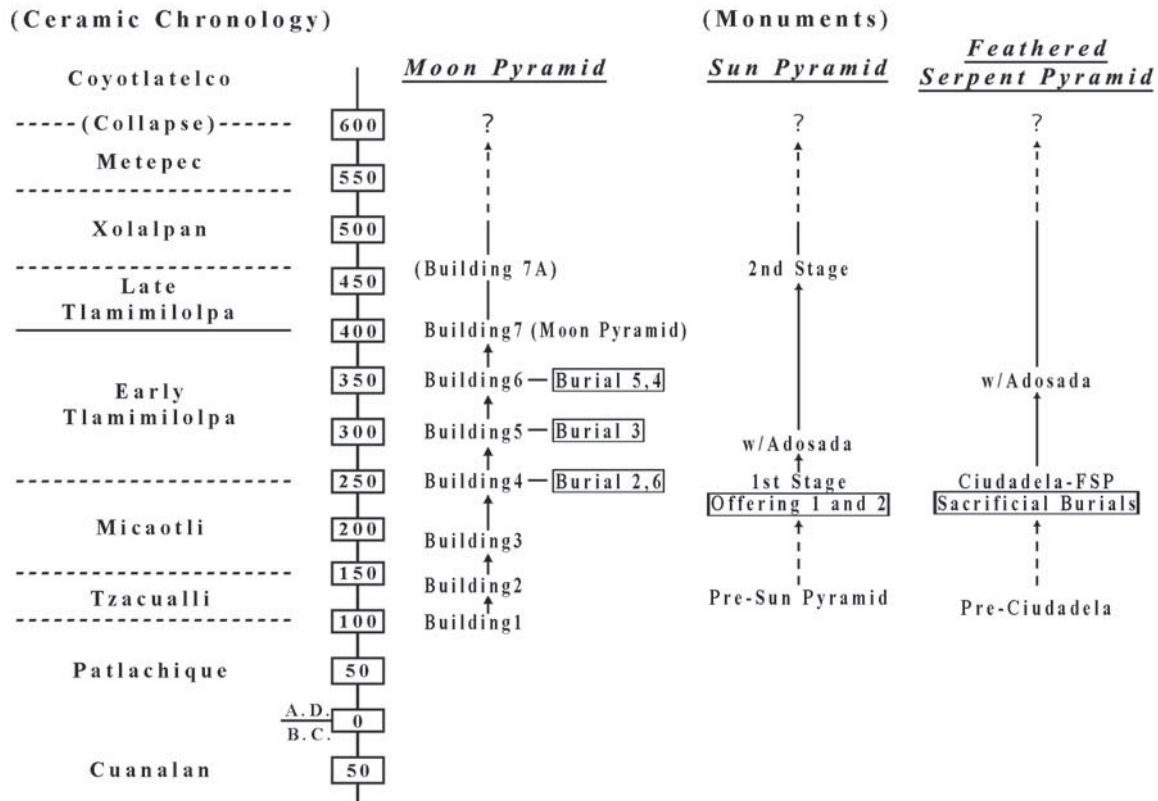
(Ceramic Chronology)

Coyotlatelco
-----(Collapse)------ 600
Metepec
550
Xolalpan
500
Late Tlamimilolpa
450
400
Early Tlamimilolpa
350
300
250
Micaotli
200
150
Tzacualli
100
Patlachique
50
A. D.
0
B. C.
Cuanalan
50

(Monuments)

Moon Pyramid

?
(Building 7A)
Building7 (Moon Pyramid)
Building6 — Burial 5,4
Building5 — Burial 3
Building4 — Burial 2,6
Building3
Building2
Building1

Sun Pyramid

?
2nd Stage
w/Adosada
1st Stage
Offering 1 and 2
Pre-Sun Pyramid

Feathered Serpent Pyramid

?
w/Adosada
Ciudadela-FSP
Sacrificial Burials
Pre-Ciudadela